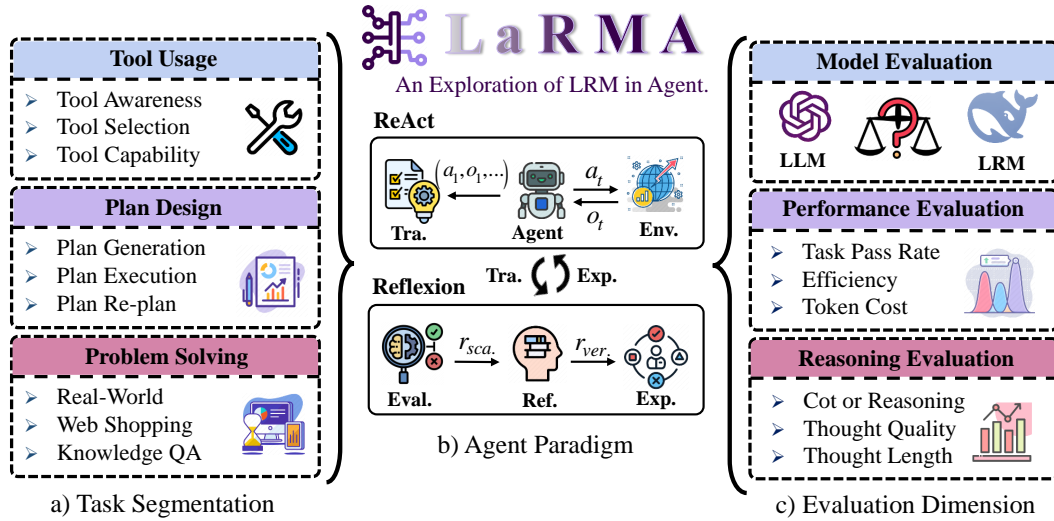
LaRMA
An Exploration of LRM in Agent.

Tool Usage
➢ Tool Awareness
➢ Tool Selection
➢ Tool Capability

Plan Design
➢ Plan Generation
➢ Plan Execution
➢ Plan Re-plan

Problem Solving
➢ Real-World
➢ Web Shopping
➢ Knowledge QA

a) Task Segmentation

ReAct
$(a_1, o_1, ...)$
$a_t$
$o_t$
Tra.
Agent
Env.

Tra.
Exp.

Reflexion
$r_{sca.}$
$r_{ver.}$
Eval.
Ref.
Exp.

b) Agent Paradigm

Model Evaluation
LLM
LRM

Performance Evaluation
➢ Task Pass Rate
➢ Efficiency
➢ Token Cost

Reasoning Evaluation
➢ Cot or Reasoning
➢ Thought Quality
➢ Thought Length

c) Evaluation Dimension